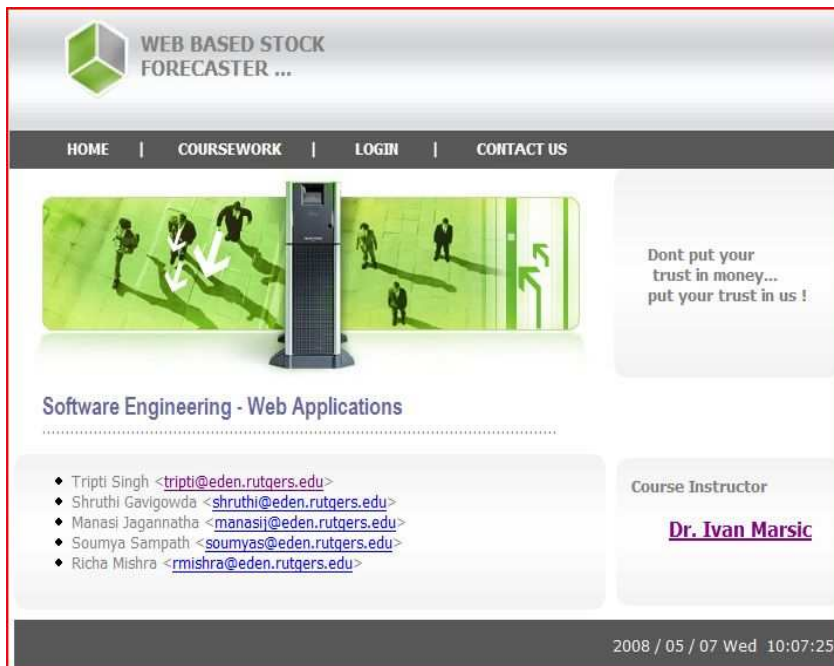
WEB BASED STOCK FORECASTER ...

HOME | COURSEWORK | LOGIN | CONTACT US

Dont put your trust in money... put your trust in us !

Software Engineering - Web Applications

- Tripti Singh <tripti@eden.rutgers.edu>
- Shruthi Gavigowda <shruthi@eden.rutgers.edu>
- Manasi Jagannatha <manasij@eden.rutgers.edu>
- Soumya Sampath <soumyas@eden.rutgers.edu>
- Richa Mishra <rmishra@eden.rutgers.edu>

Course Instructor

Dr. Ivan Marsic

2008 / 05 / 07 Wed 10:07:25